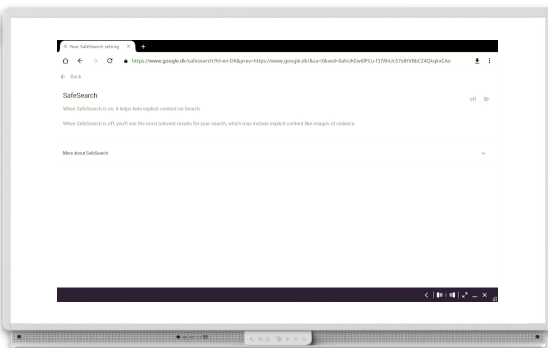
Your SafeSearch setting ×

https://www.google.dk/safesearch?hl=en-DK&prev=https://www.google.dk/&sa=X&ved=0ahUKEwi8PCu-T7WhUcS7iJHYBbCZ4QkqkvCAo

← Back

SafeSearch

When SafeSearch is on, it helps hide explicit content on Search.

When SafeSearch is off, you'll see the most relevant results for your search, which may include explicit content like images of violence.

Off On

More about SafeSearch